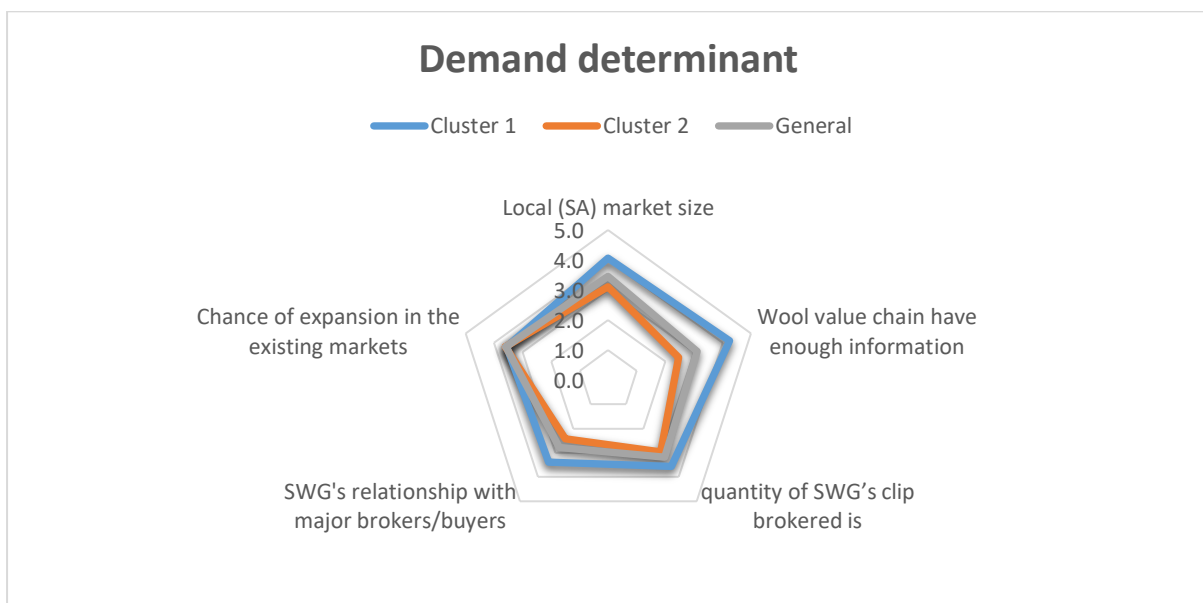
Demand determinant

Cluster 1 Cluster 2 General

Local (SA) market size

5.0
4.0
3.0
2.0
1.0
0.0

Wool value chain have enough information

quantity of SWG's clip brokered is

SWG's relationship with major brokers/buyers

Chance of expansion in the existing markets